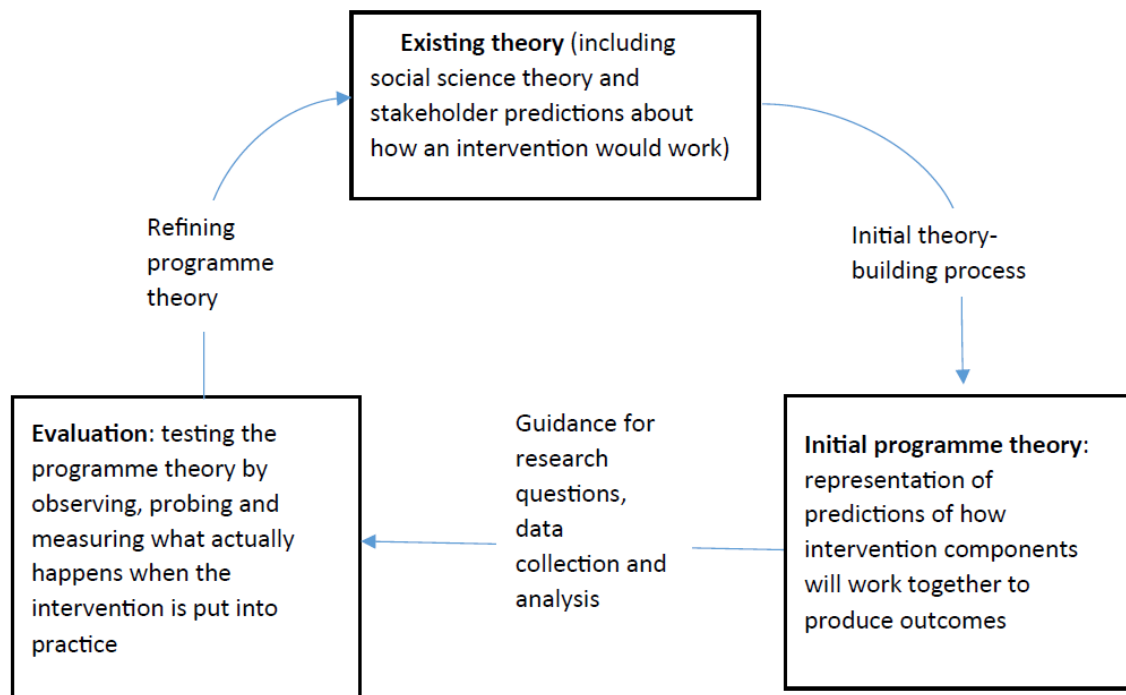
**Existing theory** (including social science theory and stakeholder predictions about how an intervention would work)

Initial theory-building process

**Initial programme theory**: representation of predictions of how intervention components will work together to produce outcomes

Guidance for research questions, data collection and analysis

**Evaluation**: testing the programme theory by observing, probing and measuring what actually happens when the intervention is put into practice

Refining programme theory